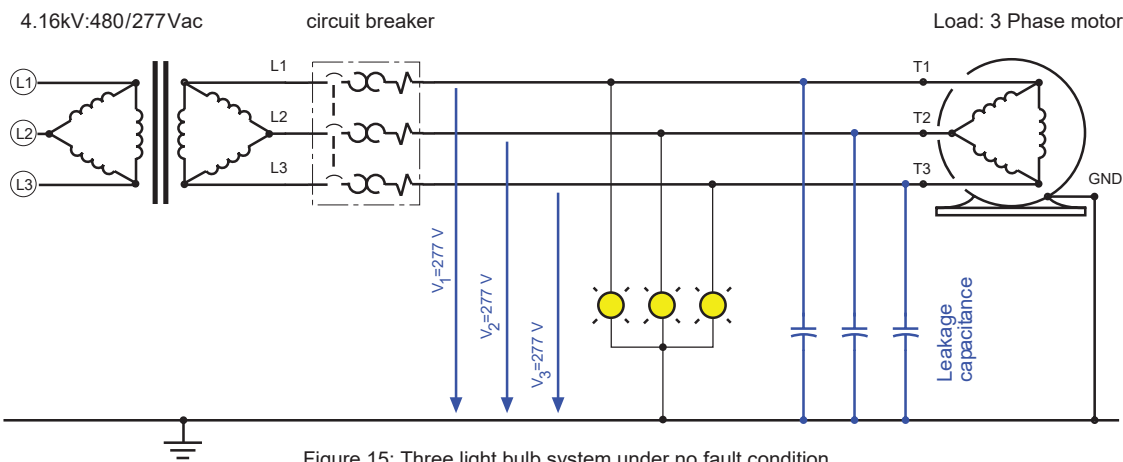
4.16kV:480/277Vac

circuit breaker

Load: 3 Phase motor

L1

L2

L3

L1

L2

L3

T1

T2

T3

GND

$V_1$=277 V

$V_2$=277 V

$V_3$=277 V

Leakage capacitance

Figure 15: Three light bulb system under no fault condition